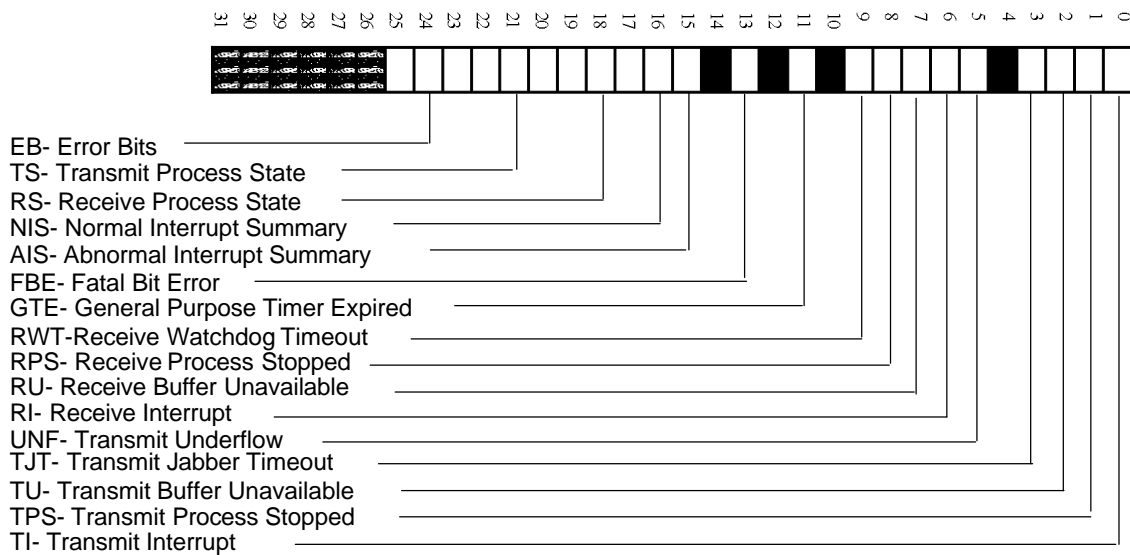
31 30 29 28 27 26 25 24 23 22 21 20 19 18 17 16 15 14 13 12 11 10 9 8 7 6 5 4 3 2 1 0

EB- Error Bits
TS- Transmit Process State
RS- Receive Process State
NIS- Normal Interrupt Summary
AIS- Abnormal Interrupt Summary
FBE- Fatal Bit Error
GTE- General Purpose Timer Expired
RWT-Receive Watchdog Timeout
RPS- Receive Process Stopped
RU- Receive Buffer Unavailable
RI- Receive Interrupt
UNF- Transmit Underflow
TJT- Transmit Jabber Timeout
TU- Transmit Buffer Unavailable
TPS- Transmit Process Stopped
TI- Transmit Interrupt